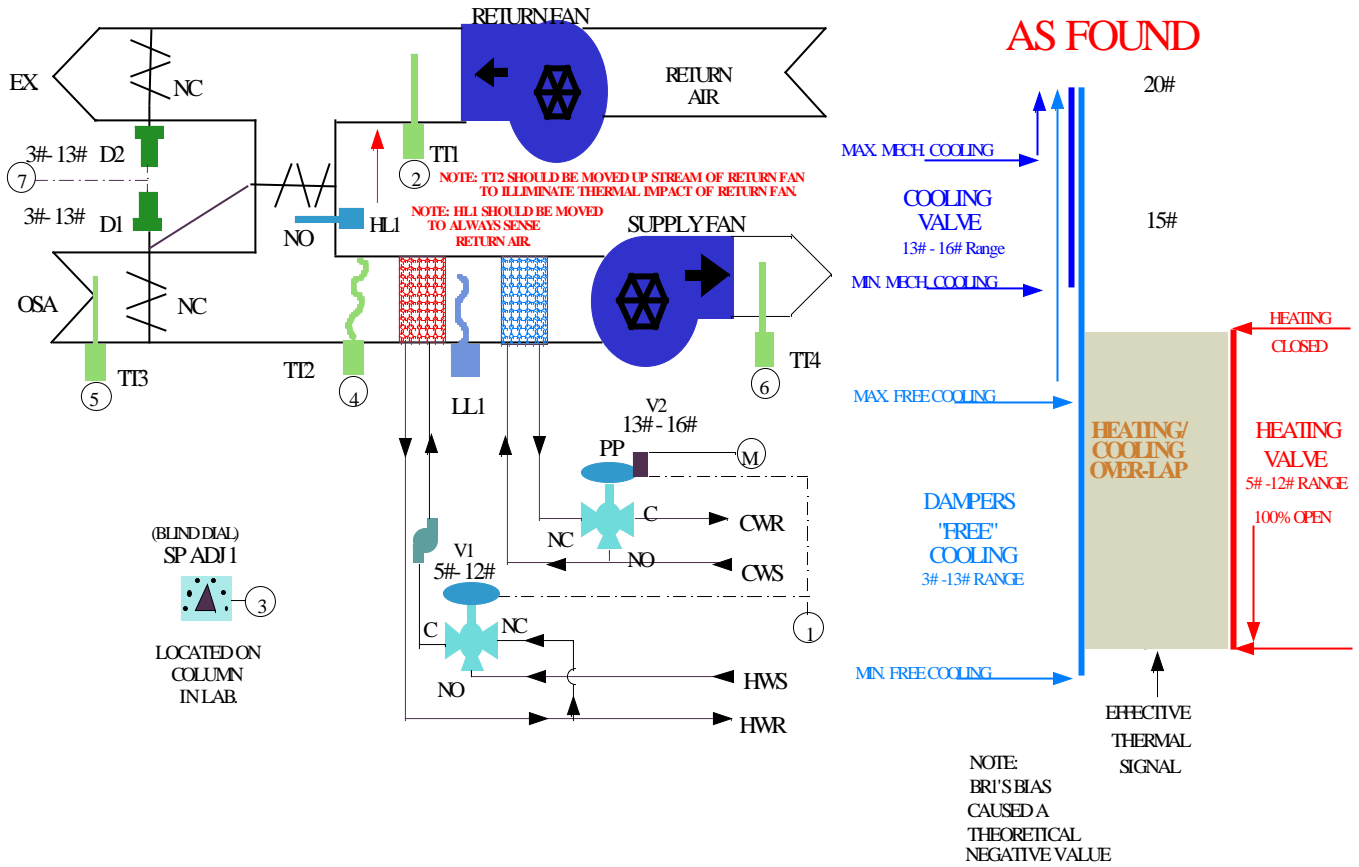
RETURN FAN

AS FOUND

EX

NC

RETURN AIR

20#

3#-13# D2

TT1

MAX. MECH. COOLING

7

2

NOTE: TT2 SHOULD BE MOVED UP STREAM OF RETURN FAN TO ILLIMINATE THERMAL IMPACT OF RETURN FAN.

COOLING VALVE

13# - 16# Range

3#-13#

D1

NOTE: HL1 SHOULD BE MOVED TO ALWAYS SENSE RETURN AIR.

15#

NO

HL1

SUPPLY FAN

MIN. MECH. COOLING

OSA

NC

HEATING CLOSED

TT3

TT2

TT4

5

4

6

MAX. FREE COOLING

LL1

V2

13# - 16#

HEATING/ COOLING OVER-LAP

HEATING VALVE

5# -12# RANGE

PP

M

DAMPERS "FREE" COOLING

3# -13# RANGE

100% OPEN

C

CWR

(BLIND DIAL)

SP ADJ 1

NC

NO

V1

5#- 12#

CWS

3

1

C

NC

LOCATED ON COLUMN IN LAB.

MIN. FREE COOLING

HWS

NO

HWR

EFFECTIVE THERMAL SIGNAL

NOTE: BRI'S BIAS CAUSED A THEORETICAL NEGATIVE VALUE